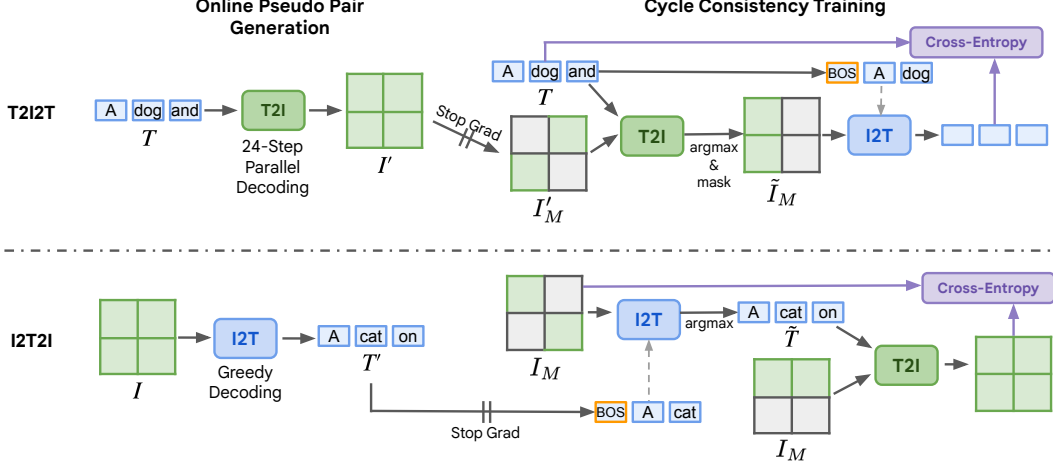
Online Pseudo Pair Generation

Cycle Consistency Training

T2I2T

A dog and

$T$

T2I

24-Step Parallel Decoding

$I'$

Stop Grad

Cross-Entropy

A dog and

$T$

BOS A dog

$I'_M$

T2I

argmax & mask

$\tilde{I}_M$

I2T

I2T2I

$I$

I2T

Greedy Decoding

A cat on

$T'$

Stop Grad

$I_M$

I2T

argmax

A cat on

$\tilde{T}$

Cross-Entropy

BOS A cat

T2I

$I_M$